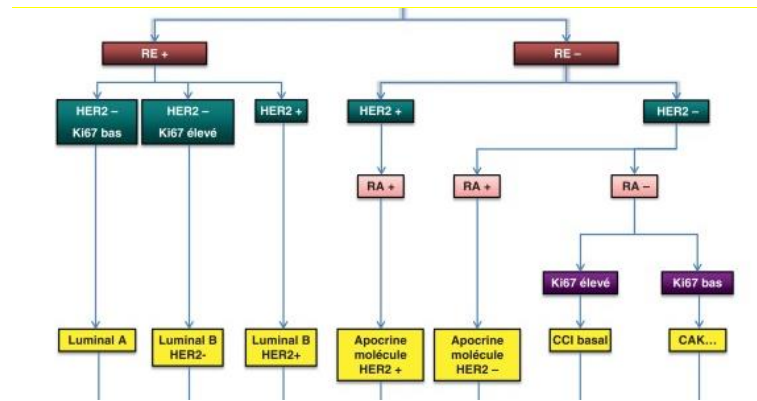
RE +

RE –

HER2 –
Ki67 bas

HER2 –
Ki67 élevé

HER2 +

HER2 +

HER2 –

RA +

RA +

RA –

Ki67 élevé

Ki67 bas

Luminal A

Luminal B
HER2-

Luminal B
HER2+

Apocrine
molécule
HER2 +

Apocrine
molécule
HER2 –

CCI basal

CAK...